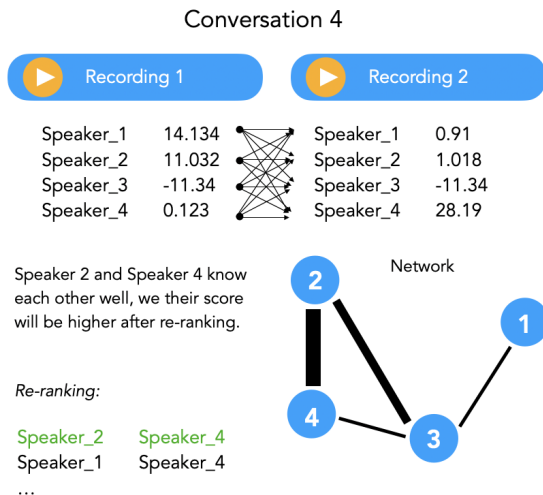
Conversation 4

Recording 1

Recording 2

| | |
|---|---|
| Speaker_1 | 14.134 |
| Speaker_2 | 11.032 |
| Speaker_3 | -11.34 |
| Speaker_4 | 0.123 |

| | |
|---|---|
| Speaker_1 | 0.91 |
| Speaker_2 | 1.018 |
| Speaker_3 | -11.34 |
| Speaker_4 | 28.19 |

Speaker 2 and Speaker 4 know each other well, we their score will be higher after re-ranking.

Network

2

1

4

3

*Re-ranking:*

Speaker_2 Speaker_4
Speaker_1 Speaker_4
...